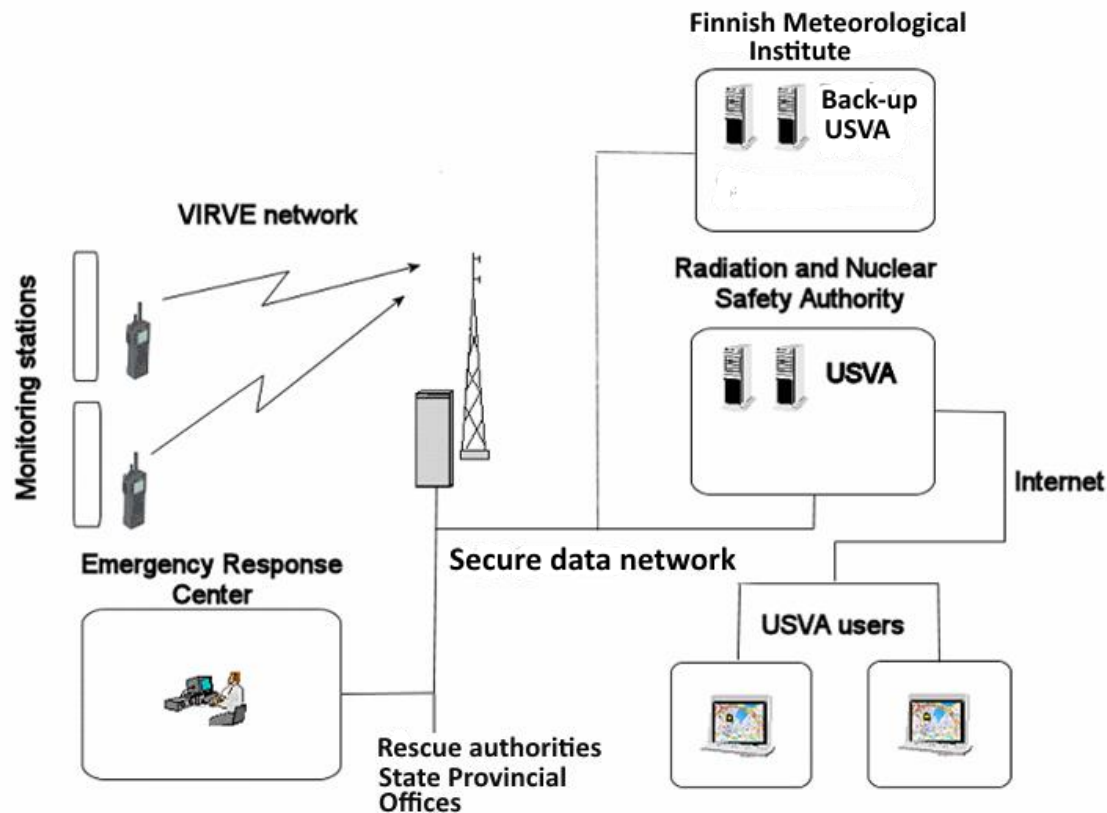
Finnish Meteorological Institute

Back-up USVA

VIRVE network

Monitoring stations

Radiation and Nuclear Safety Authority

USVA

Internet

Secure data network

Emergency Response Center

USVA users

Rescue authorities
State Provincial Offices